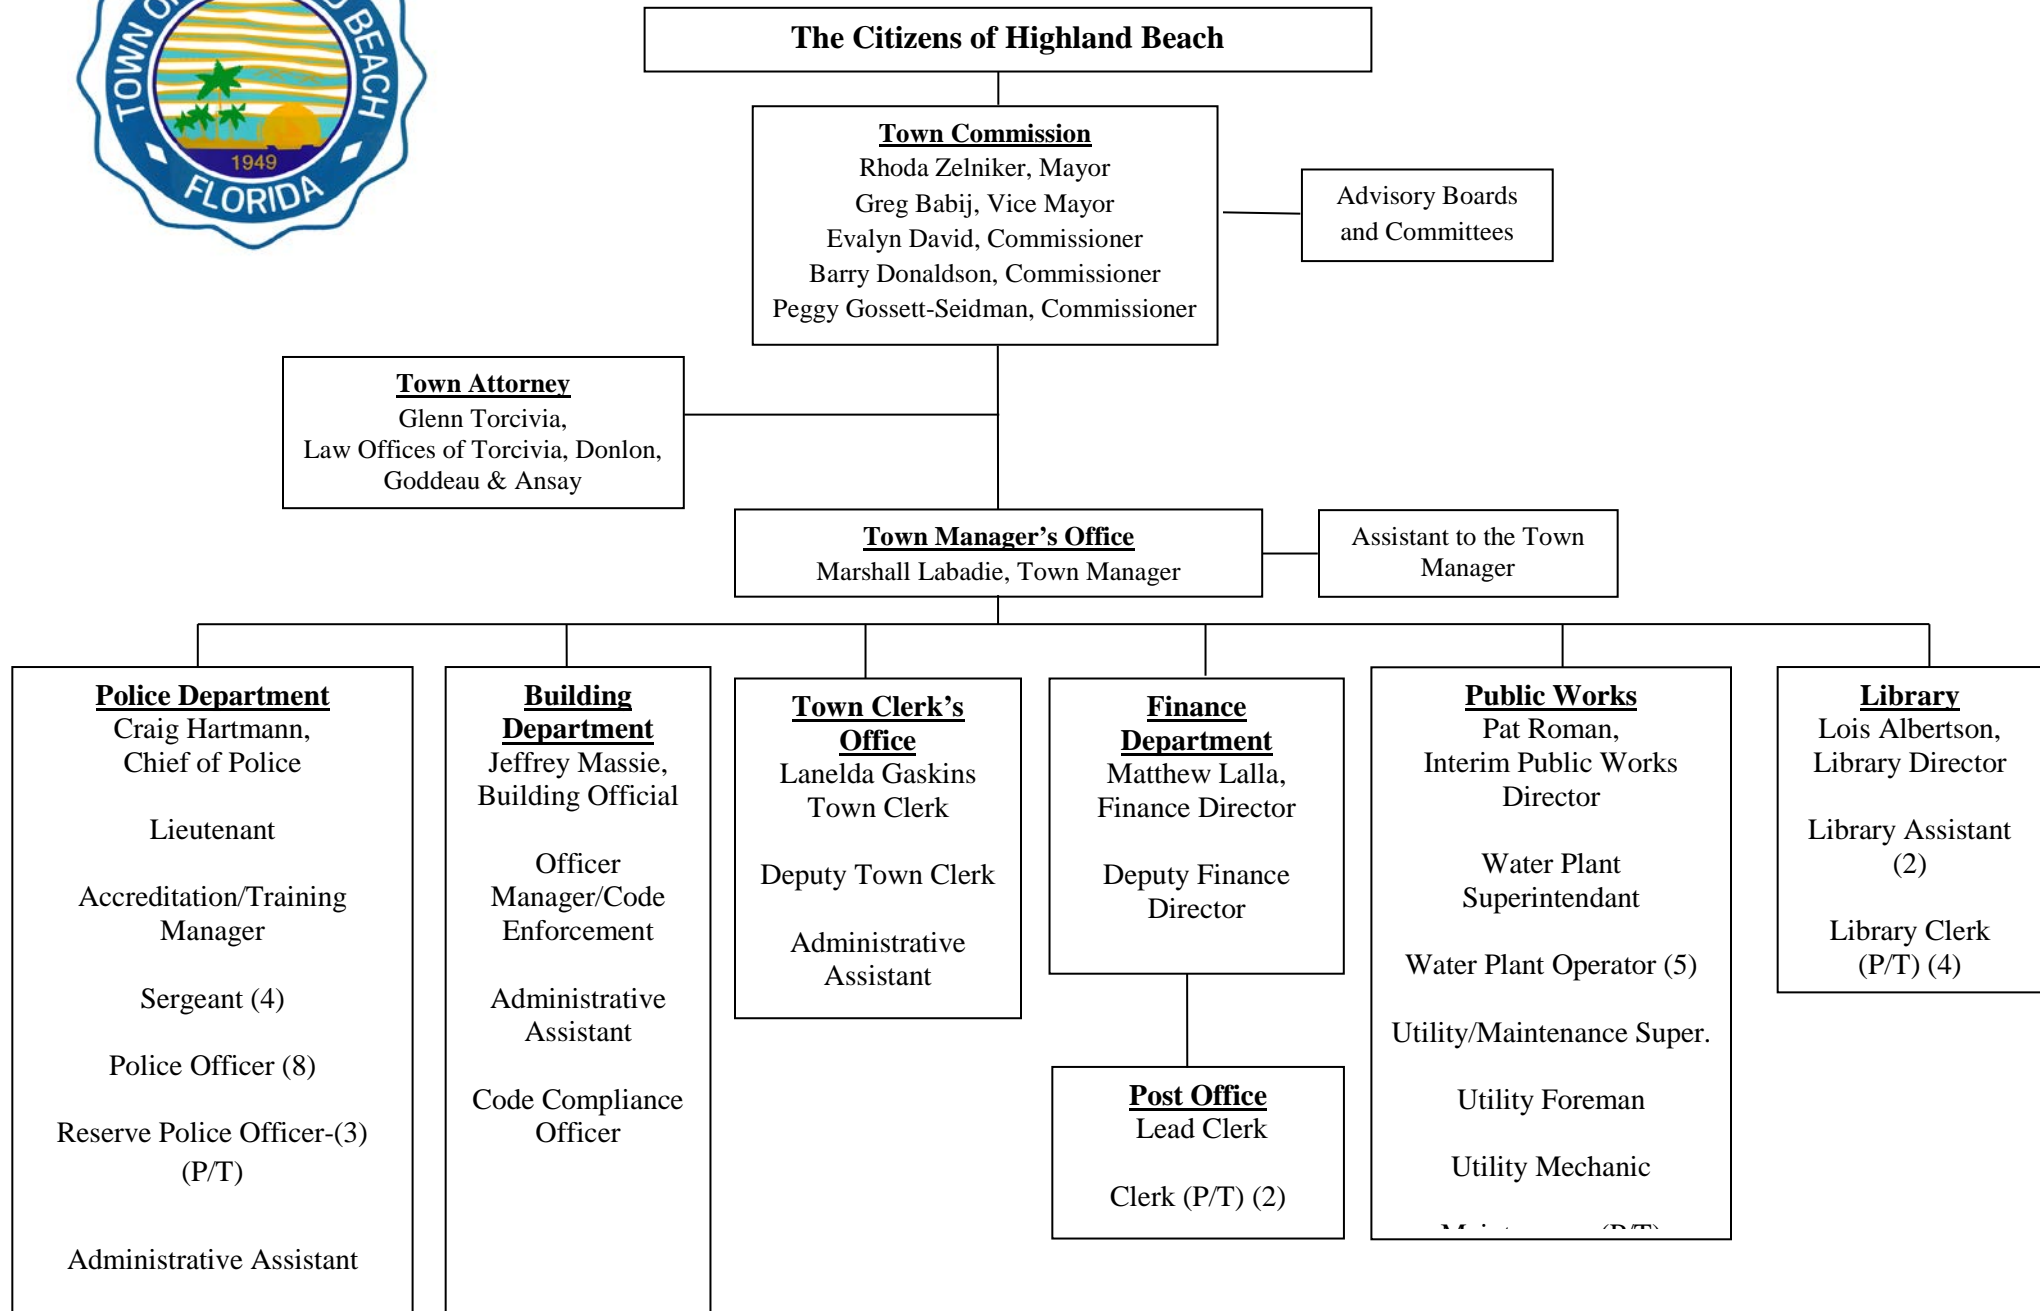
TOWN OF HIGHLAND BEACH
1949
FLORIDA

The Citizens of Highland Beach

Town Commission
Rhoda Zelniker, Mayor
Greg Babij, Vice Mayor
Evalyn David, Commissioner
Barry Donaldson, Commissioner
Peggy Gossett-Seidman, Commissioner

Advisory Boards and Committees

Town Attorney
Glenn Torcivia,
Law Offices of Torcivia, Donlon, Goddeau & Ansay

Town Manager's Office
Marshall Labadie, Town Manager

Assistant to the Town Manager

Police Department
Craig Hartmann,
Chief of Police

Lieutenant

Accreditation/Training Manager

Sergeant (4)

Police Officer (8)

Reserve Police Officer-(3) (P/T)

Administrative Assistant

Building Department
Jeffrey Massie,
Building Official

Officer Manager/Code Enforcement

Administrative Assistant

Code Compliance Officer

Town Clerk's Office
Lanelda Gaskins
Town Clerk

Deputy Town Clerk

Administrative Assistant

Finance Department
Matthew Lalla,
Finance Director

Deputy Finance Director

Post Office
Lead Clerk

Clerk (P/T) (2)

Public Works
Pat Roman,
Interim Public Works Director

Water Plant Superintendant

Water Plant Operator (5)

Utility/Maintenance Super.

Utility Foreman

Utility Mechanic

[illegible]

Library
Lois Albertson,
Library Director

Library Assistant (2)

Library Clerk (P/T) (4)